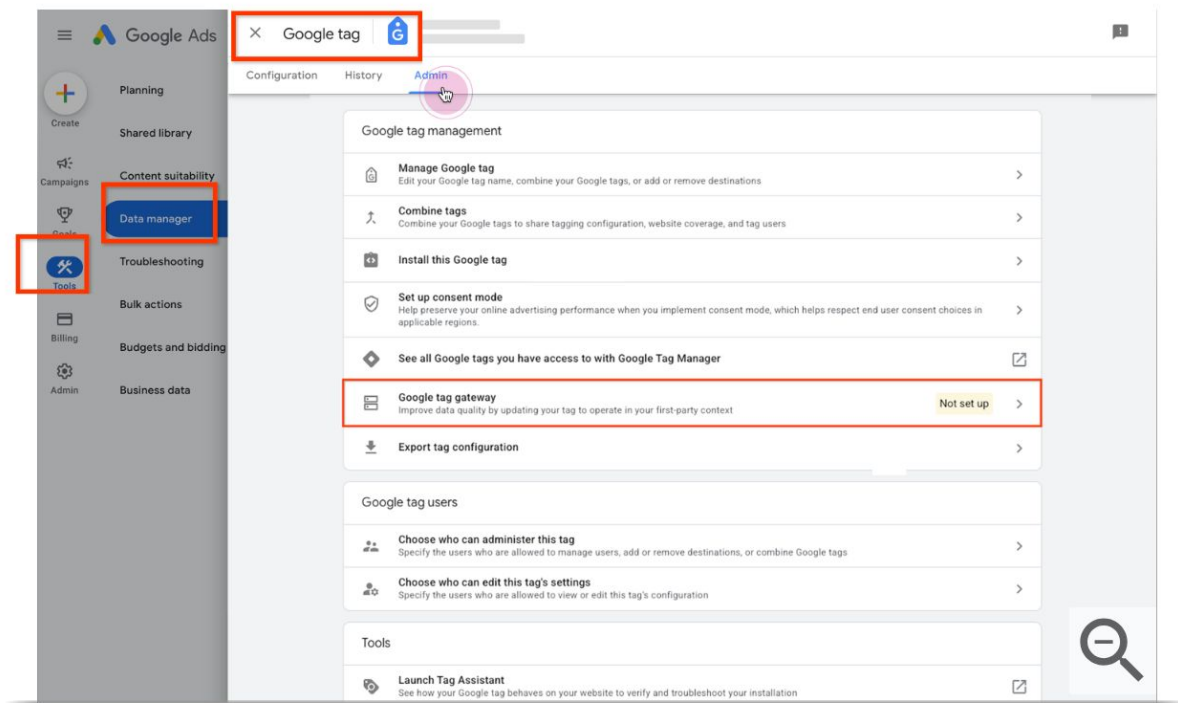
Google Ads

Create
Campaigns
Goals
Tools
Billing
Admin

Planning
Shared library
Content suitability
Data manager
Troubleshooting
Bulk actions
Budgets and bidding
Business data

Google tag

Configuration History Admin

Google tag management

Manage Google tag
Edit your Google tag name, combine your Google tags, or add or remove destinations

Combine tags
Combine your Google tags to share tagging configuration, website coverage, and tag users

Install this Google tag

Set up consent mode
Help preserve your online advertising performance when you implement consent mode, which helps respect end user consent choices in applicable regions.

See all Google tags you have access to with Google Tag Manager

Google tag gateway
Improve data quality by updating your tag to operate in your first-party context
Not set up

Export tag configuration

Google tag users

Choose who can administer this tag
Specify the users who are allowed to manage users, add or remove destinations, or combine Google tags

Choose who can edit this tag's settings
Specify the users who are allowed to view or edit this tag's configuration

Tools

Launch Tag Assistant
See how your Google tag behaves on your website to verify and troubleshoot your installation